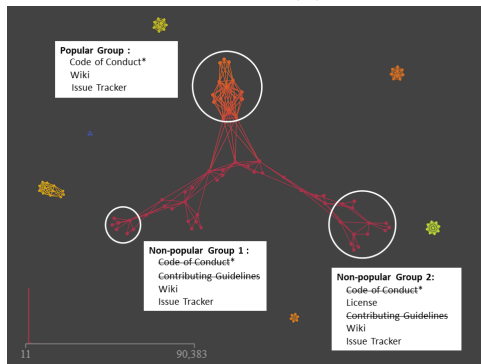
Popular Group :
Code of Conduct*
Wiki
Issue Tracker

Non-popular Group 1 :
~~Code of Conduct~~*
~~Contributing Guidelines~~
Wiki
Issue Tracker

Non-popular Group 2:
~~Code of Conduct~~*
License
~~Contributing Guidelines~~
Wiki
Issue Tracker

11
90,383